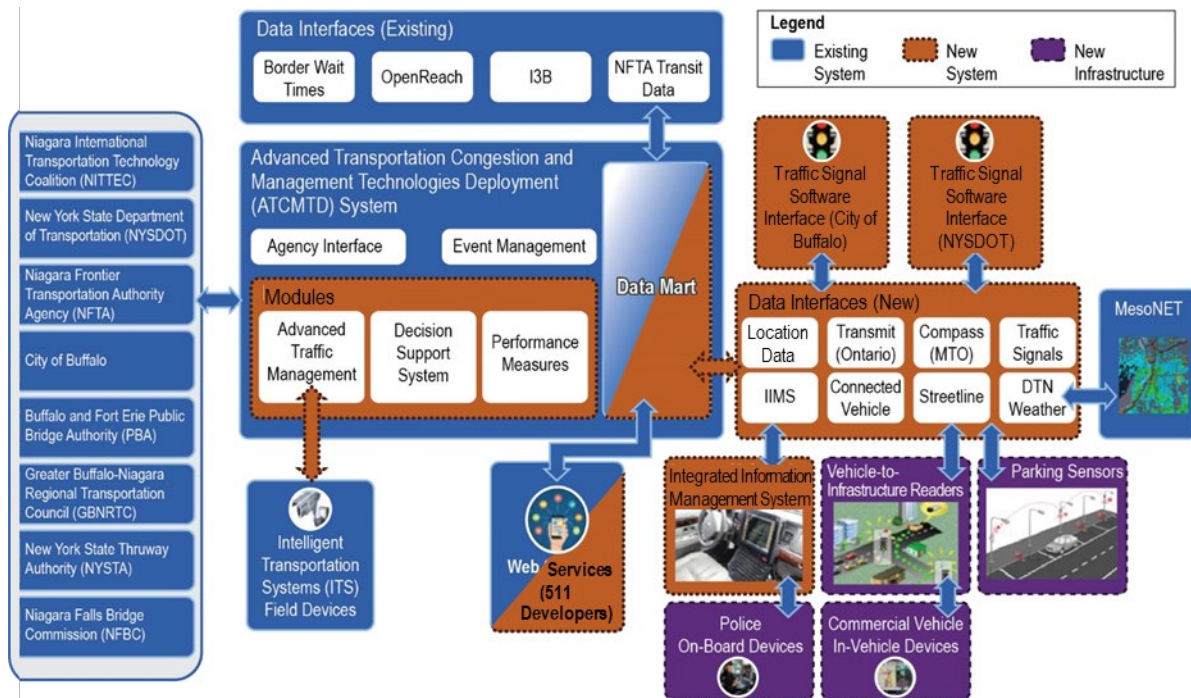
Data Interfaces (Existing)

Border Wait Times

OpenReach

I3B

NFTA Transit Data

Legend

Existing System

New System

New Infrastructure

Niagara International Transportation Technology Coalition (NITTEC)

New York State Department of Transportation (NYSDOT)

Niagara Frontier Transportation Authority Agency (NFTA)

City of Buffalo

Buffalo and Fort Erie Public Bridge Authority (PBA)

Greater Buffalo-Niagara Regional Transportation Council (GBNRTC)

New York State Thruway Authority (NYSTA)

Niagara Falls Bridge Commission (NFBC)

Advanced Transportation Congestion and Management Technologies Deployment (ATCMTD) System

Agency Interface

Event Management

Data Mart

Modules

Advanced Traffic Management

Decision Support System

Performance Measures

Traffic Signal Software Interface (City of Buffalo)

Traffic Signal Software Interface (NYSDOT)

Data Interfaces (New)

Location Data

Transmit (Ontario)

Compass (MTO)

Traffic Signals

IIMS

Connected Vehicle

Streetline

DTN Weather

MesoNET

Intelligent Transportation Systems (ITS) Field Devices

Web Services (511 Developers)

Integrated Information Management System

Vehicle-to-Infrastructure Readers

Parking Sensors

Police On-Board Devices

Commercial Vehicle In-Vehicle Devices